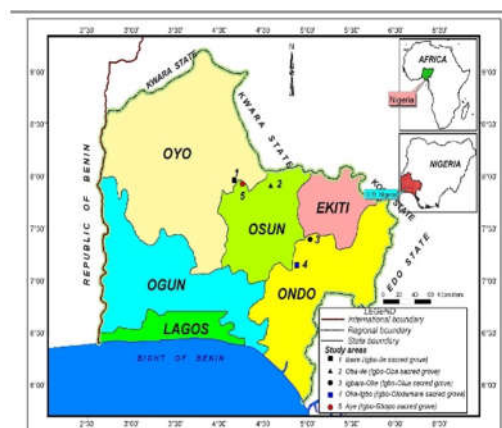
2°30' 3°00' 3°30' 4°00' 4°30' 5°00' 5°30' 6°00' 6°30'

9°00' 8°30' 8°00' 7°30' 7°00' 6°30' 6°00'

KWARA STATE

N

AFRICA

Nigeria

NIGERIA

OYO

KWARA STATE

1

5

2

OSUN

EKITI

KOGI STATE

3

4

REPUBLIC OF BENIN

OGUN

ONDO

EDO STATE

LAGOS

BIGHT OF BENIN

LEGEND

International boundary

Regional boundary

State boundary

Study areas

1 Ilare (Igbo-Ile sacred grove)

2 Oka-Ile (Igbo-Oba sacred grove)

3 Igbara-Oke (Igbo-Olua sacred grove)

4 Oka-Igbo (Igbo-Olodumare sacred grove)

5 Ayo (Igbo-Sooso sacred grove)

Kilometers

2°30' 3°00' 3°30' 4°00' 4°30' 5°00' 5°30' 6°00' 6°30'